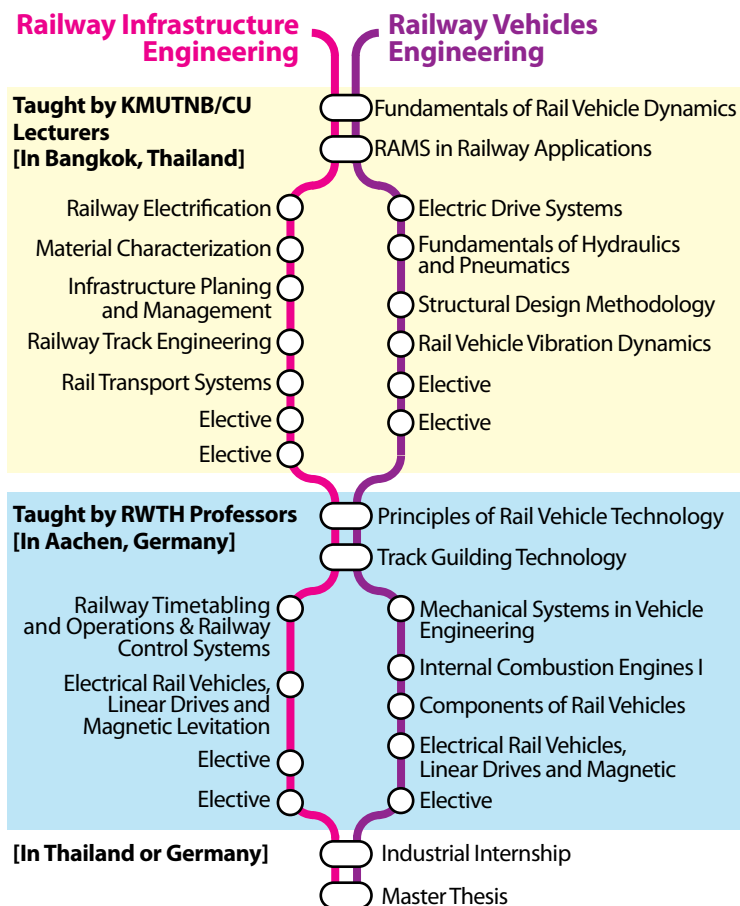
Railway Infrastructure Engineering

Railway Vehicles Engineering

Taught by KMUTNB/CU Lecturers [In Bangkok, Thailand]

Fundamentals of Rail Vehicle Dynamics

RAMS in Railway Applications

Railway Electrification

Material Characterization

Infrastructure Planing and Management

Railway Track Engineering

Rail Transport Systems

Elective

Elective

Electric Drive Systems

Fundamentals of Hydraulics and Pneumatics

Structural Design Methodology

Rail Vehicle Vibration Dynamics

Elective

Elective

Taught by RWTH Professors [In Aachen, Germany]

Principles of Rail Vehicle Technology

Track Guilding Technology

Railway Timetabling and Operations & Railway Control Systems

Electrical Rail Vehicles, Linear Drives and Magnetic Levitation

Elective

Elective

Mechanical Systems in Vehicle Engineering

Internal Combustion Engines I

Components of Rail Vehicles

Electrical Rail Vehicles, Linear Drives and Magnetic

Elective

[In Thailand or Germany]

Industrial Internship

Master Thesis